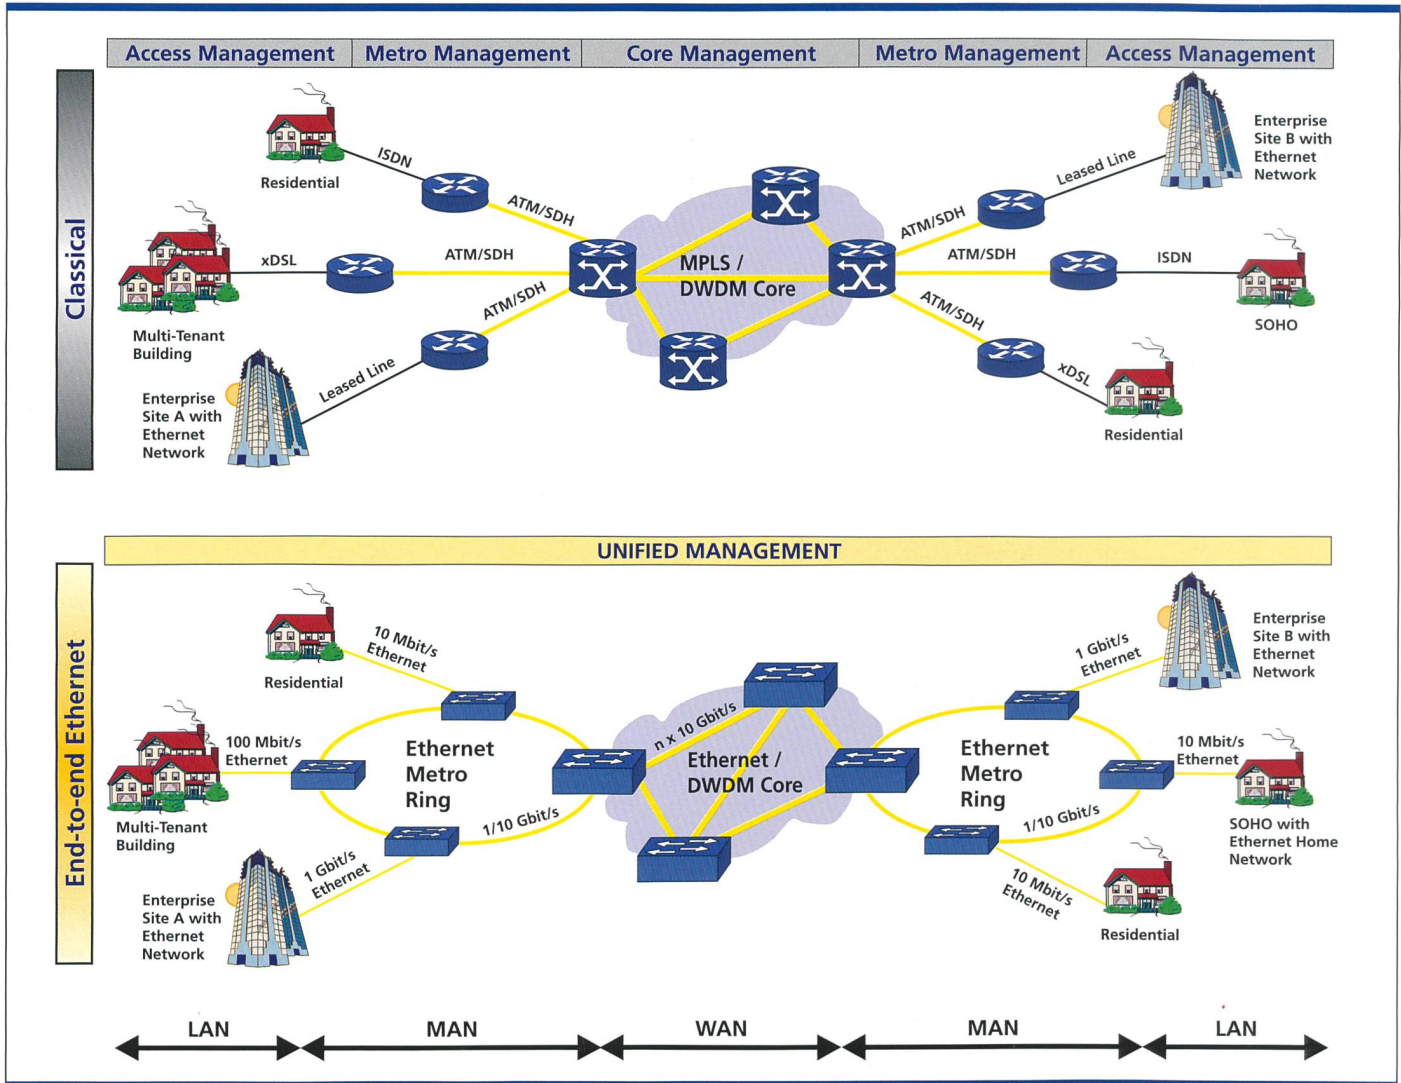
| Access Management | Metro Management | Core Management | Metro Management | Access Management |
|---|---|---|---|---|

Classical

Residential

ISDN

ATM/SDH

Multi-Tenant Building

xDSL

ATM/SDH

ATM/SDH

Enterprise Site A with Ethernet Network

Leased Line

MPLS / DWDM Core

ATM/SDH

Leased Line

Enterprise Site B with Ethernet Network

ATM/SDH

ISDN

SOHO

ATM/SDH

xDSL

Residential

UNIFIED MANAGEMENT

End-to-end Ethernet

Residential

10 Mbit/s Ethernet

Multi-Tenant Building

100 Mbit/s Ethernet

Ethernet Metro Ring

1/10 Gbit/s

Enterprise Site A with Ethernet Network

1 Gbit/s Ethernet

n x 10 Gbit/s

Ethernet / DWDM Core

Ethernet Metro Ring

1/10 Gbit/s

Enterprise Site B with Ethernet Network

1 Gbit/s Ethernet

10 Mbit/s Ethernet

SOHO with Ethernet Home Network

10 Mbit/s Ethernet

Residential

LAN MAN WAN MAN LAN